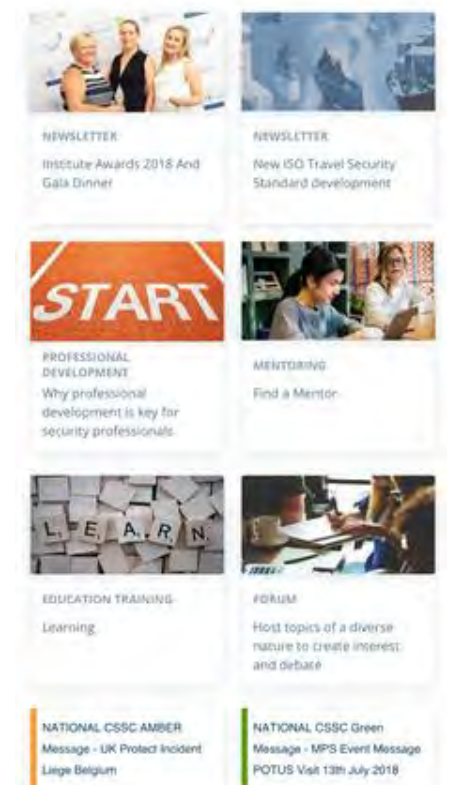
NEWSLETTER

Institute Awards 2018 And Gala Dinner

NEWSLETTER

New ISO Travel Security Standard development

START

PROFESSIONAL DEVELOPMENT

Why professional development is key for security professionals

MENTORING

Find a Mentor

L E A R N

EDUCATION TRAINING

Learning

FORUM

Host topics of a diverse nature to create interest and debate

NATIONAL CSSC AMBER Message - UK Protect Incident Liege Belgium

NATIONAL CSSC Green Message - MPS Event Message POTUS Visit 13th July 2018